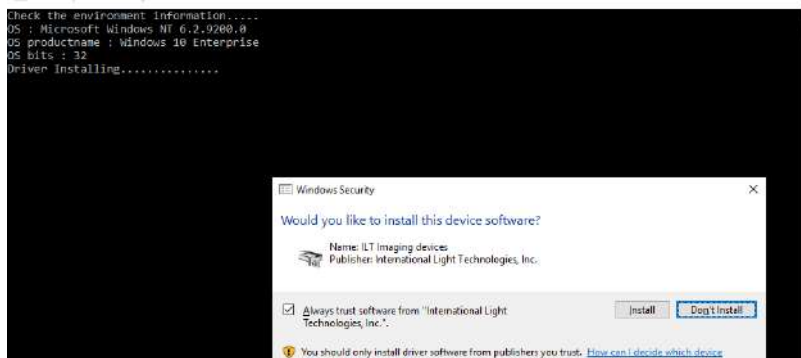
Check the environment information.....
OS : Microsoft Windows NT 6.2.9200.0
OS productname : Windows 10 Enterprise
OS bits : 32
Driver Installing..............

Windows Security

×

Would you like to install this device software?

Name: ILT Imaging devices
Publisher: International Light Technologies, Inc.

Always trust software from "International Light Technologies, Inc.".

Install

Don't Install

You should only install driver software from publishers you trust. How can I decide which device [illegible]